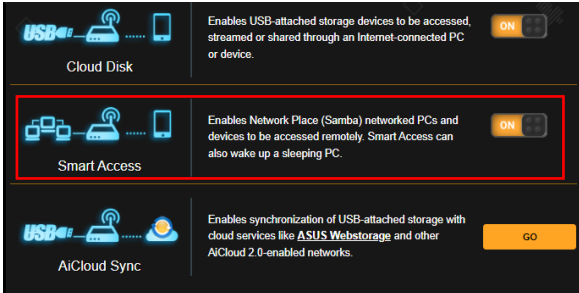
USB

Cloud Disk

Enables USB-attached storage devices to be accessed, streamed or shared through an Internet-connected PC or device.

ON

Smart Access

Enables Network Place (Samba) networked PCs and devices to be accessed remotely. Smart Access can also wake up a sleeping PC.

ON

USB

AiCloud Sync

Enables synchronization of USB-attached storage with cloud services like **ASUS Webstorage** and other AiCloud 2.0-enabled networks.

GO